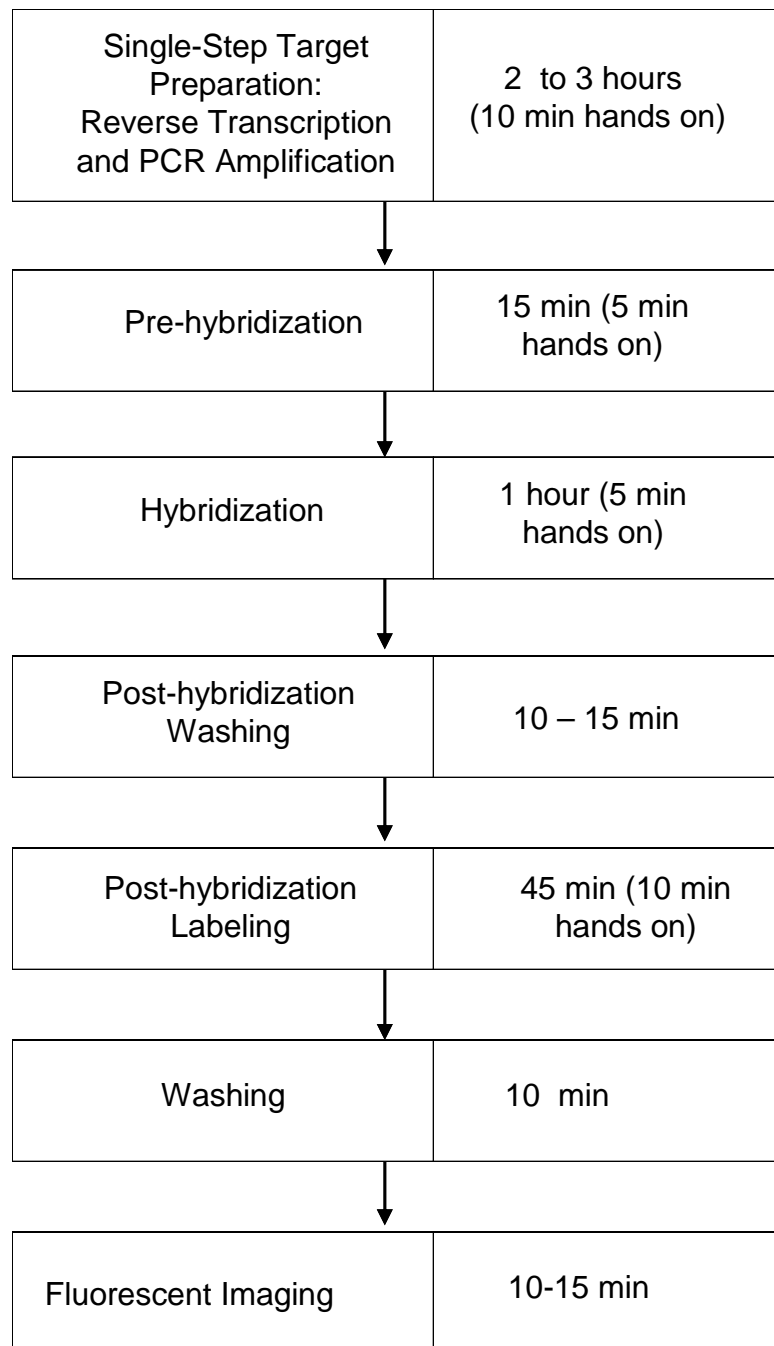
Single-Step Target Preparation: Reverse Transcription and PCR Amplification

2 to 3 hours (10 min hands on)

Pre-hybridization

15 min (5 min hands on)

Hybridization

1 hour (5 min hands on)

Post-hybridization Washing

10 – 15 min

Post-hybridization Labeling

45 min (10 min hands on)

Washing

10 min

Fluorescent Imaging

10-15 min